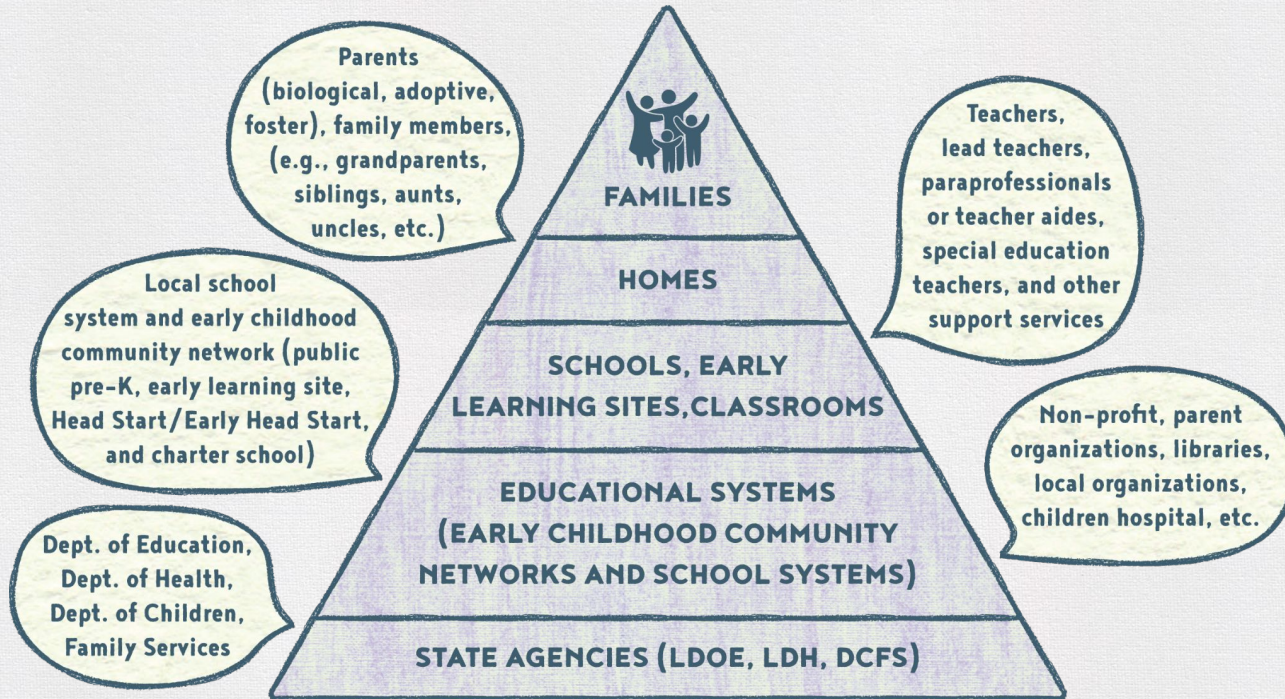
Parents (biological, adoptive, foster), family members, (e.g., grandparents, siblings, aunts, uncles, etc.)

FAMILIES

Teachers, lead teachers, paraprofessionals or teacher aides, special education teachers, and other support services

HOMES

Local school system and early childhood community network (public pre-K, early learning site, Head Start/Early Head Start, and charter school)

SCHOOLS, EARLY LEARNING SITES,CLASSROOMS

Non-profit, parent organizations, libraries, local organizations, children hospital, etc.

EDUCATIONAL SYSTEMS (EARLY CHILDHOOD COMMUNITY NETWORKS AND SCHOOL SYSTEMS)

Dept. of Education, Dept. of Health, Dept. of Children, Family Services

STATE AGENCIES (LDOE, LDH, DCFS)